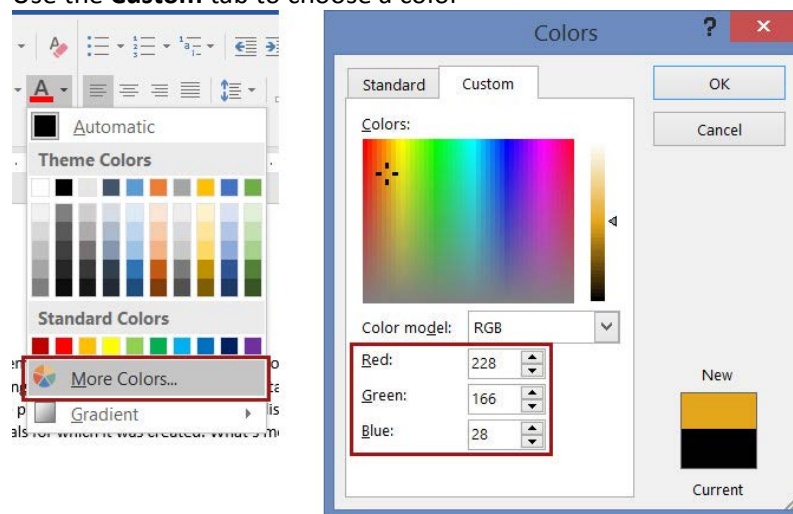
Use the **Custom** tab to choose a color

A

Automatic

Theme Colors

Standard Colors

More Colors...

Gradient

Colors

?

×

Standard

Custom

OK

Cancel

Colors:

Color model:

RGB

Red:

228

Green:

166

Blue:

28

New

Current